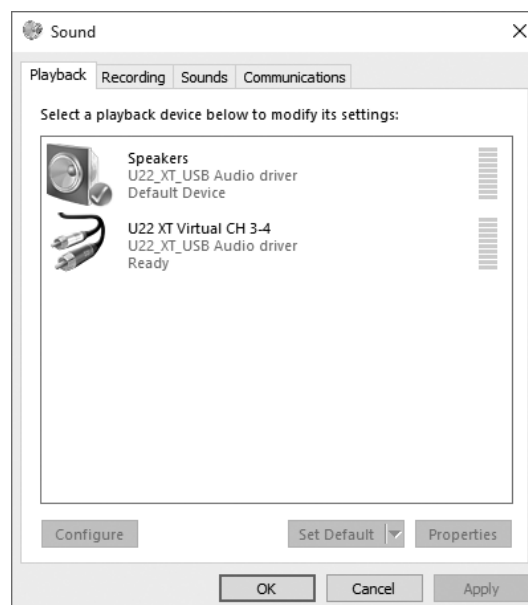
Sound

×

Playback Recording Sounds Communications

Select a playback device below to modify its settings:

Speakers
U22_XT_USB Audio driver
Default Device

U22 XT Virtual CH 3-4
U22_XT_USB Audio driver
Ready

Configure

Set Default

Properties

OK

Cancel

Apply